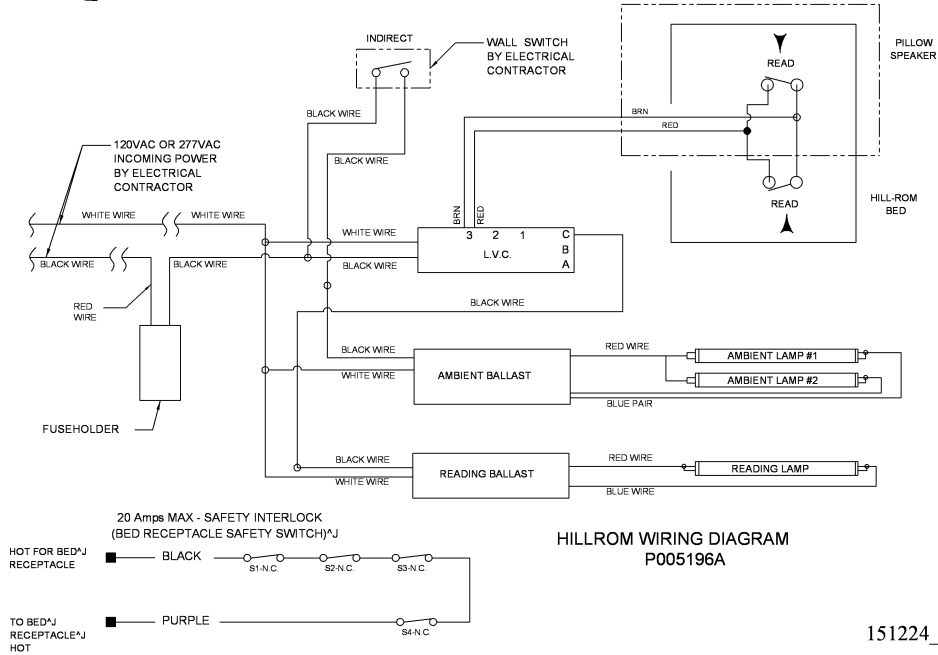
INDIRECT

WALL SWITCH BY ELECTRICAL CONTRACTOR

PILLOW SPEAKER

READ

BRN

RED

READ

HILL-ROM BED

BLACK WIRE

BLACK WIRE

120VAC OR 277VAC INCOMING POWER BY ELECTRICAL CONTRACTOR

WHITE WIRE

WHITE WIRE

WHITE WIRE

BRN

RED

3 2 1

C B A

L.V.C.

BLACK WIRE

BLACK WIRE

BLACK WIRE

RED WIRE

BLACK WIRE

FUSEHOLDER

BLACK WIRE

RED WIRE

AMBIENT LAMP #1

WHITE WIRE

AMBIENT BALLAST

AMBIENT LAMP #2

BLUE PAIR

BLACK WIRE

RED WIRE

READING LAMP

READING BALLAST

WHITE WIRE

BLUE WIRE

20 Amps MAX - SAFETY INTERLOCK (BED RECEPTACLE SAFETY SWITCH)^J

HOT FOR BED^J RECEPTACLE

BLACK

S1-N.C.

S2-N.C.

S3-N.C.

TO BED^J RECEPTACLE^J HOT

PURPLE

S4-N.C.

HILLROM WIRING DIAGRAM
P005196A

151224_